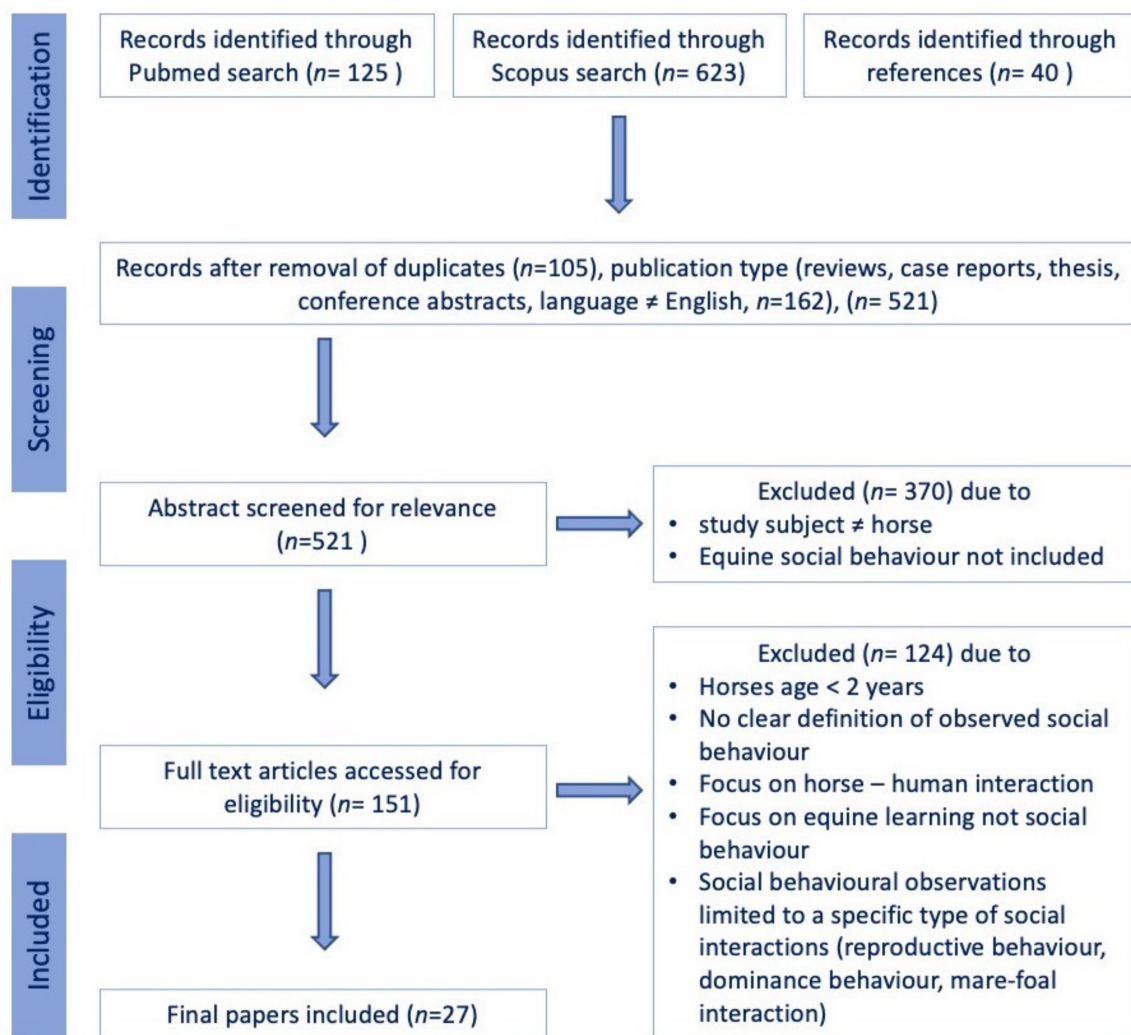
Identification

Records identified through Pubmed search (*n*= 125 )

Records identified through Scopus search (*n*= 623)

Records identified through references (*n*= 40 )

Screening

Records after removal of duplicates (*n*=105), publication type (reviews, case reports, thesis, conference abstracts, language ≠ English, *n*=162), (*n*= 521)

Abstract screened for relevance (*n*=521 )

Excluded (*n*= 370) due to
• study subject ≠ horse
• Equine social behaviour not included

Eligibility

Full text articles accessed for eligibility (*n*= 151)

Excluded (*n*= 124) due to
• Horses age < 2 years
• No clear definition of observed social behaviour
• Focus on horse – human interaction
• Focus on equine learning not social behaviour
• Social behavioural observations limited to a specific type of social interactions (reproductive behaviour, dominance behaviour, mare-foal interaction)

Included

Final papers included (*n*=27)